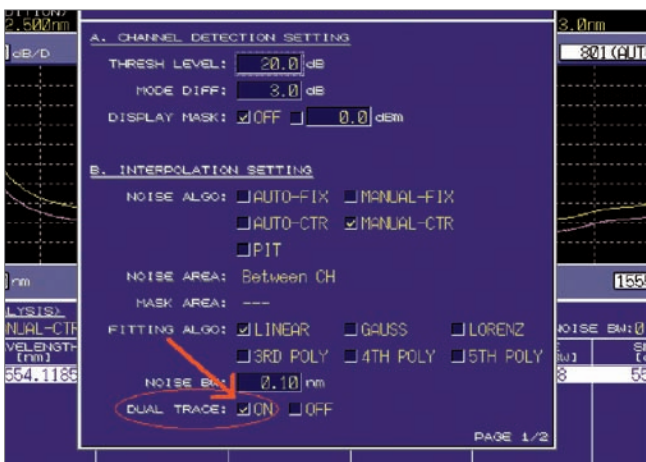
2.500nm
dB/D
nm
LYSIS)
NUAL-CTR
VELENGTH
[nm]
554.1186

3.0nm
801(AUT
155
NOISE BW:0
BW]
8
55

A. CHANNEL DETECTION SETTING
THRESH LEVEL: 20.0 dB
MODE DIFF: 3.0 dB
DISPLAY MASK: ☑OFF ☐ 0.0 dBm

B. INTERPOLATION SETTING
NOISE ALGO: ☐AUTO-FIX ☐MANUAL-FIX
☐AUTO-CTR ☑MANUAL-CTR
☐PIT
NOISE AREA: Between CH
MASK AREA: ---
FITTING ALGO: ☑LINEAR ☐GAUSS ☐LORENZ
☐3RD POLY ☐4TH POLY ☐5TH POLY
NOISE BW: 0.10 nm
DUAL TRACE: ☑ON ☐OFF

PAGE 1/2